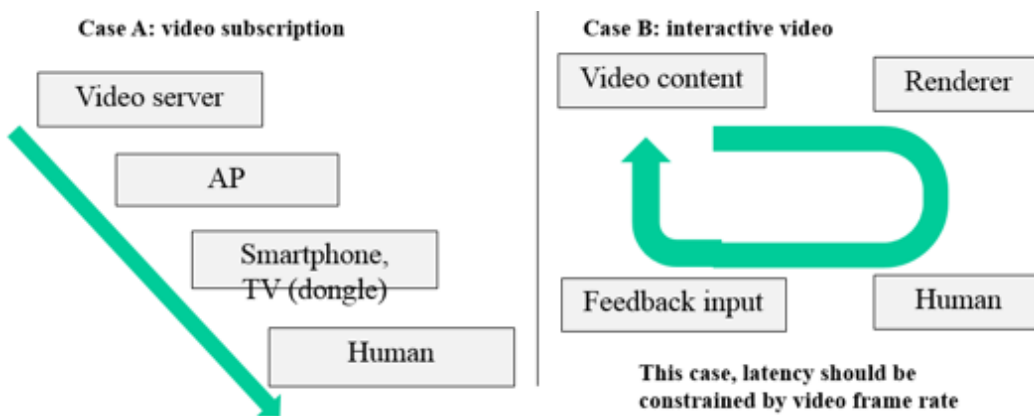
Case A: video subscription

Video server

AP

Smartphone, TV (dongle)

Human

Case B: interactive video

Video content

Renderer

Feedback input

Human

This case, latency should be constrained by video frame rate